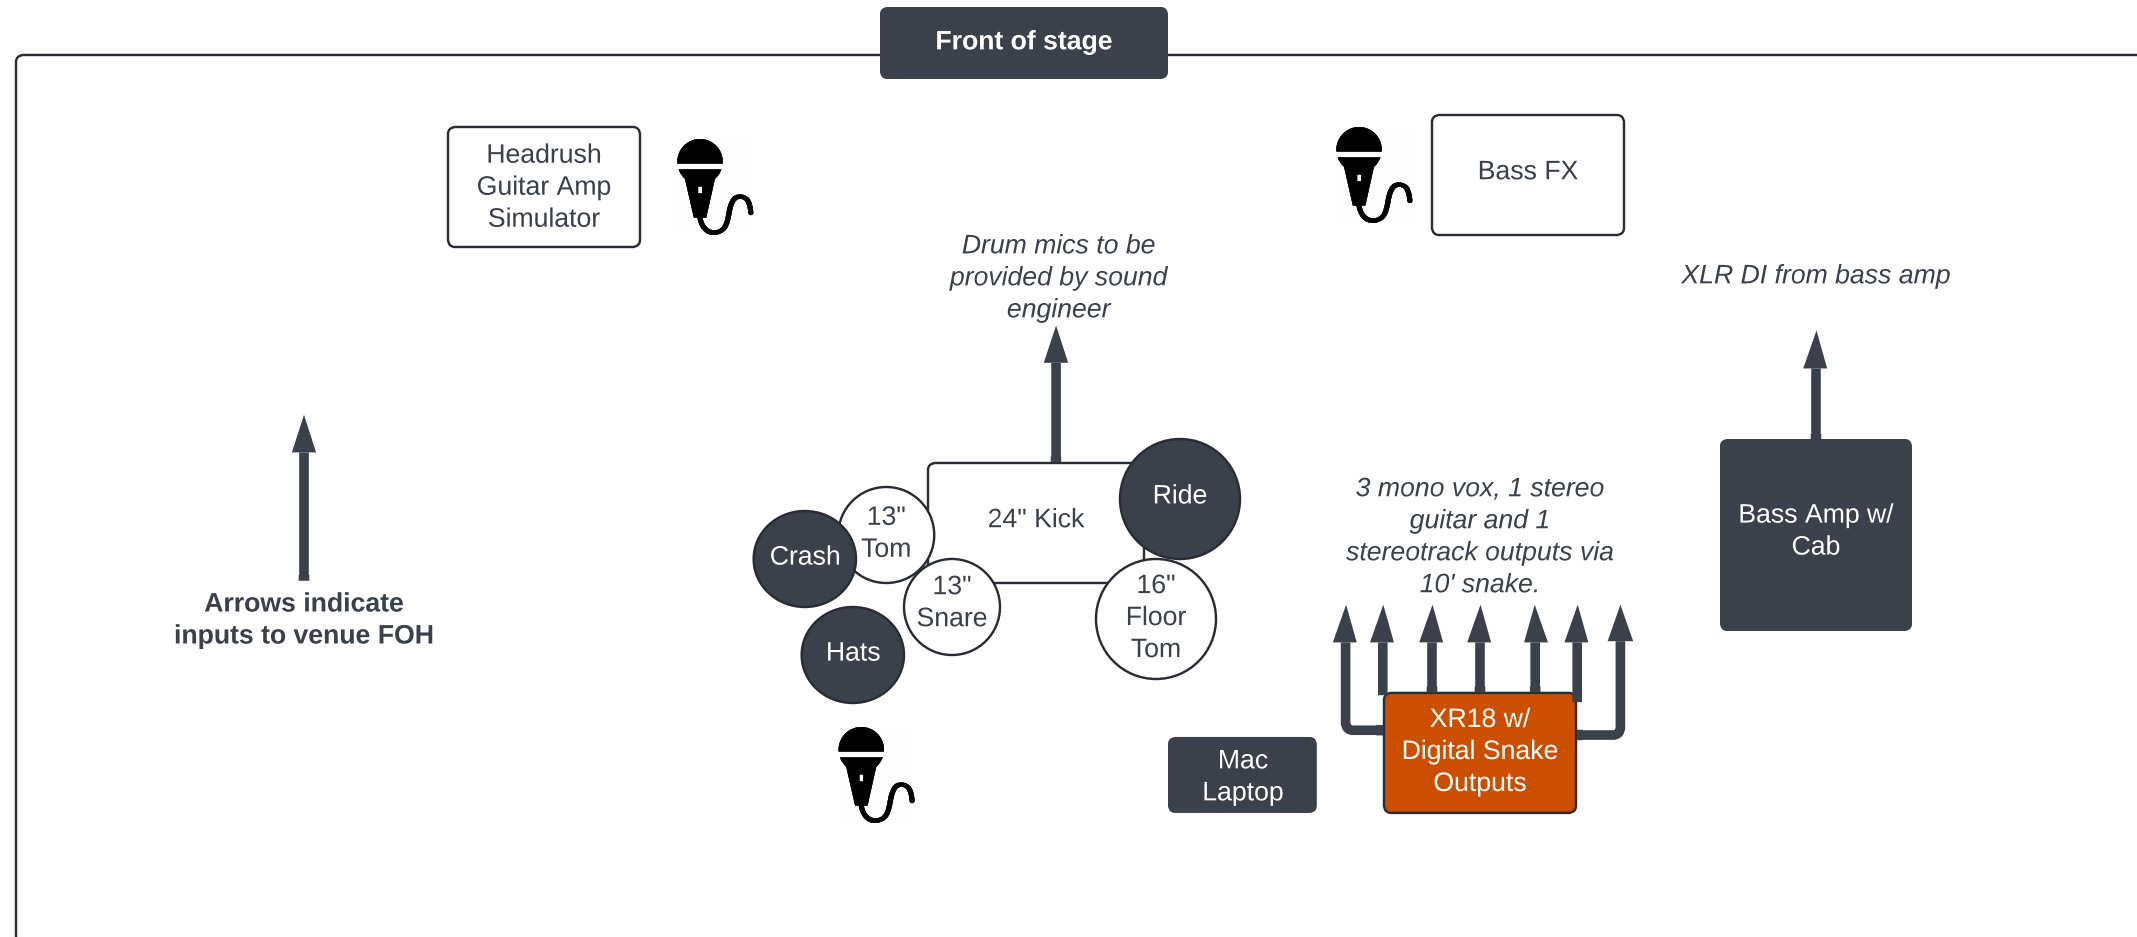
Front of stage

Headrush Guitar Amp Simulator

Bass FX

Drum mics to be provided by sound engineer

XLR DI from bass amp

Arrows indicate inputs to venue FOH

24" Kick

Ride

13" Tom

Crash

13" Snare

16" Floor Tom

Hats

3 mono vox, 1 stereo guitar and 1 stereotrack outputs via 10' snake.

Bass Amp w/ Cab

Mac Laptop

XR18 w/ Digital Snake Outputs